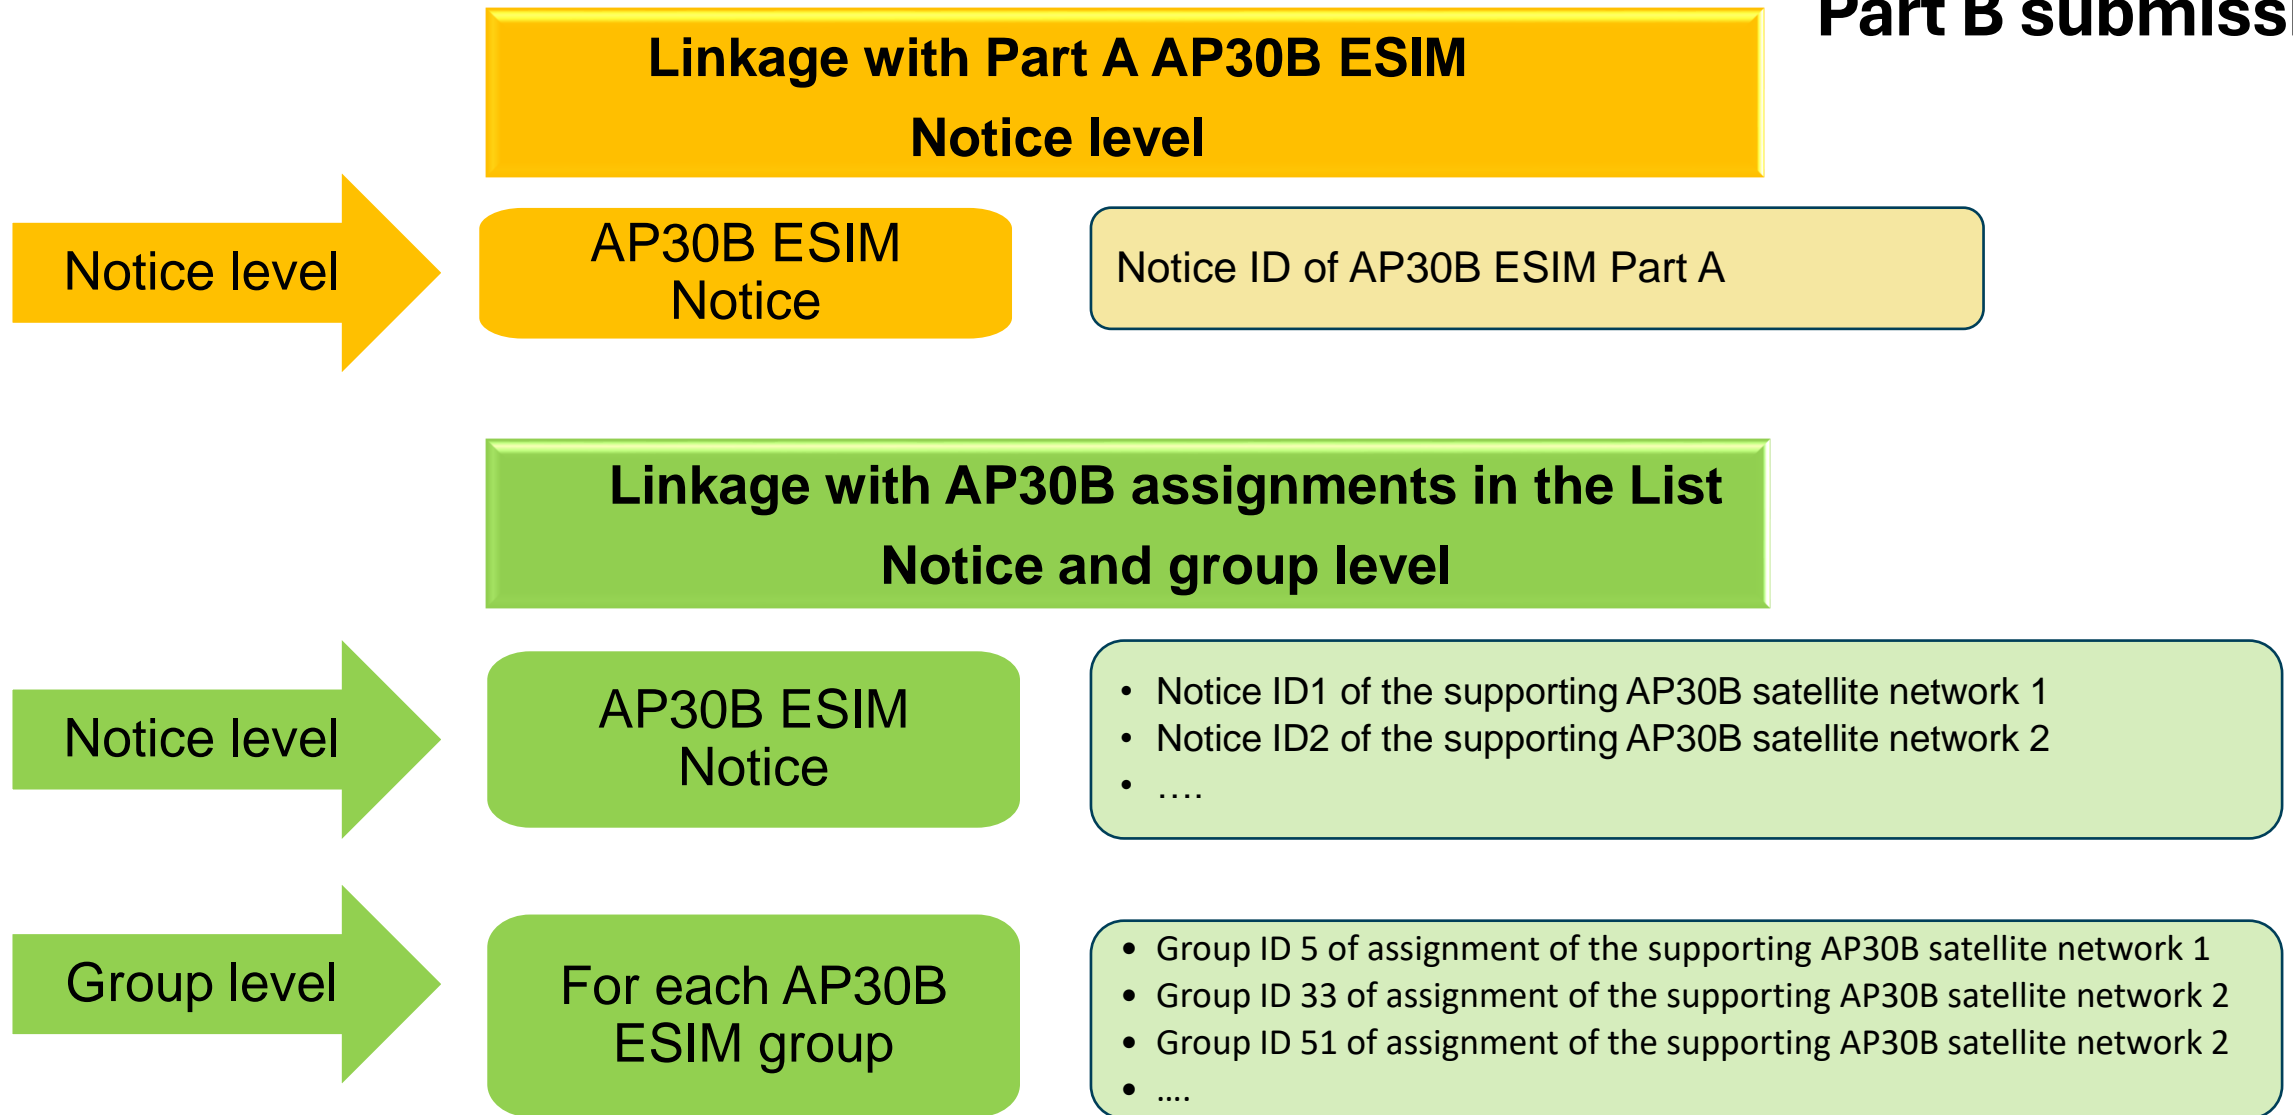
Part B submiss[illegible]

Linkage with Part A AP30B ESIM
Notice level

Notice level

AP30B ESIM Notice

Notice ID of AP30B ESIM Part A

Linkage with AP30B assignments in the List
Notice and group level

Notice level

AP30B ESIM Notice

- Notice ID1 of the supporting AP30B satellite network 1
- Notice ID2 of the supporting AP30B satellite network 2
- ….

Group level

For each AP30B ESIM group

- Group ID 5 of assignment of the supporting AP30B satellite network 1
- Group ID 33 of assignment of the supporting AP30B satellite network 2
- Group ID 51 of assignment of the supporting AP30B satellite network 2
- ….